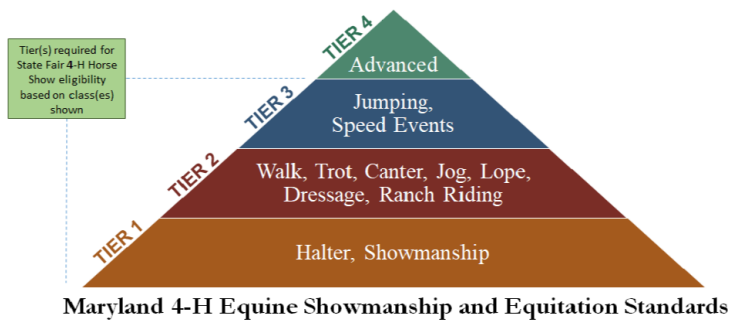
Tier(s) required for State Fair 4-H Horse Show eligibility based on class(es) shown

TIER 4
Advanced

TIER 3
Jumping, Speed Events

TIER 2
Walk, Trot, Canter, Jog, Lope, Dressage, Ranch Riding

TIER 1
Halter, Showmanship

Maryland 4-H Equine Showmanship and Equitation Standards